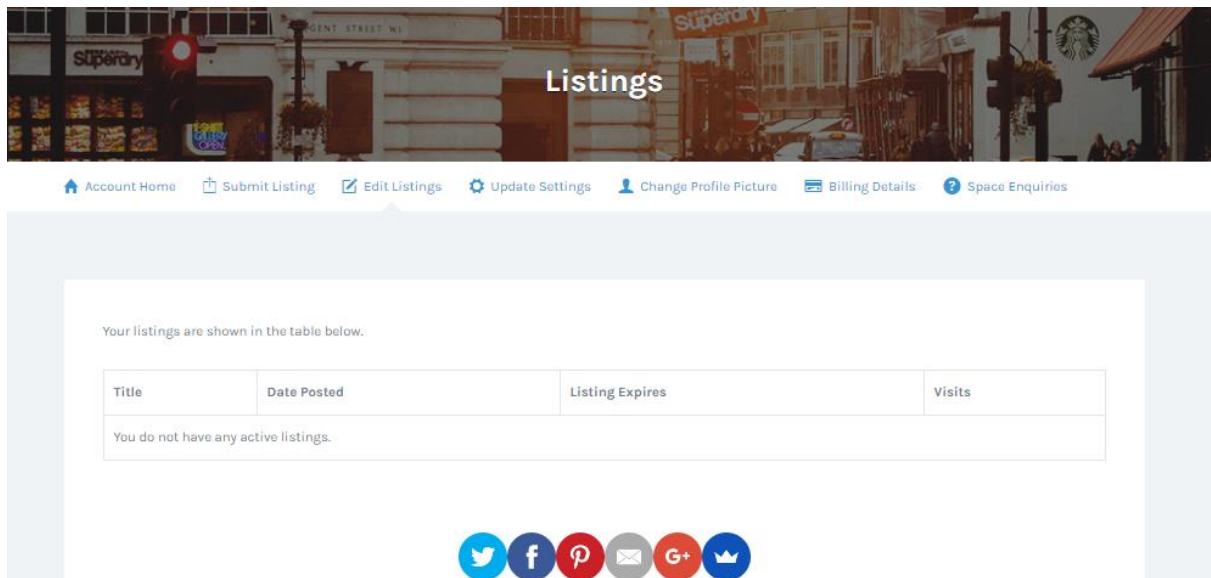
Superdry
GENT STREET W1
Superdry

Listings

Account Home Submit Listing Edit Listings Update Settings Change Profile Picture Billing Details Space Enquiries

Your listings are shown in the table below.

| Title | Date Posted | Listing Expires | Visits |
|---|---|---|---|
| You do not have any active listings. | | | |

G+